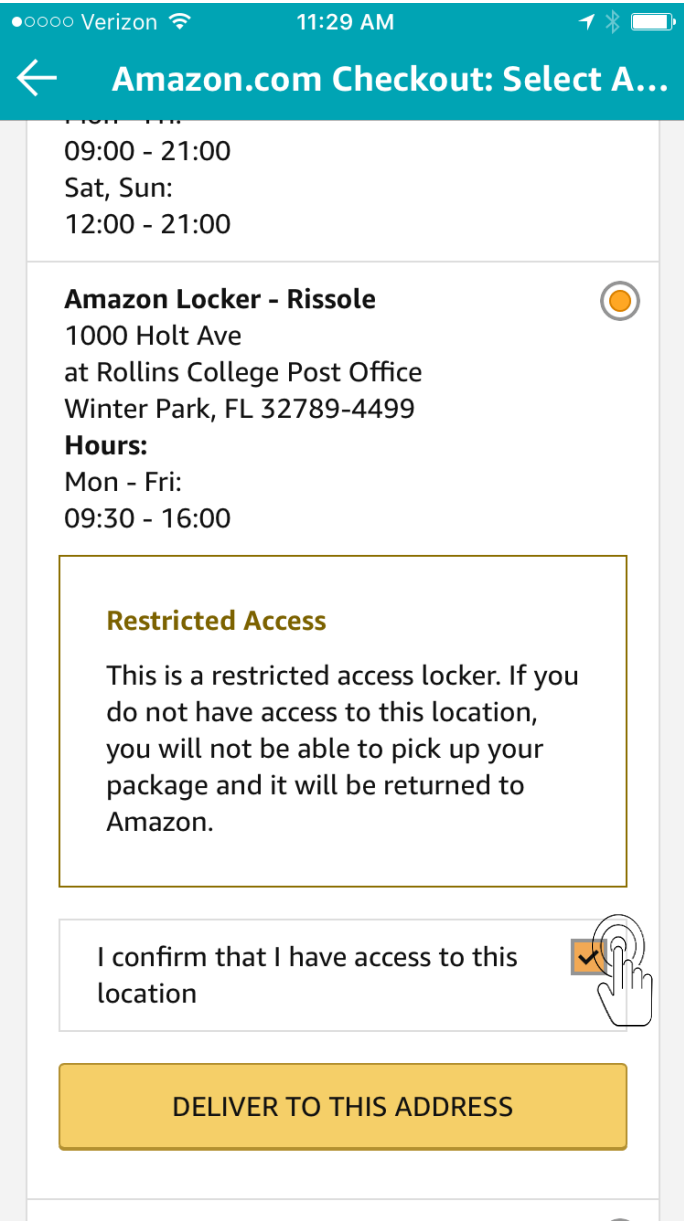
●○○○○ Verizon
11:29 AM

Amazon.com Checkout: Select A...

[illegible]
09:00 - 21:00
Sat, Sun:
12:00 - 21:00

Amazon Locker - Rissole
1000 Holt Ave
at Rollins College Post Office
Winter Park, FL 32789-4499
Hours:
Mon - Fri:
09:30 - 16:00

Restricted Access

This is a restricted access locker. If you do not have access to this location, you will not be able to pick up your package and it will be returned to Amazon.

I confirm that I have access to this location

DELIVER TO THIS ADDRESS